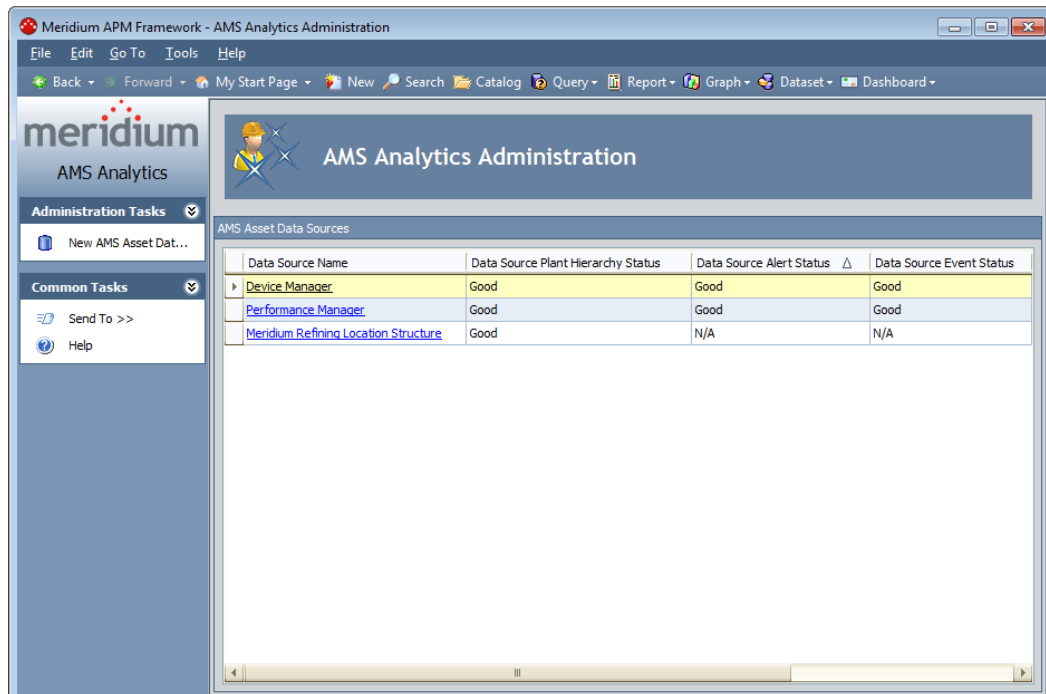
Meridium APM Framework - AMS Analytics Administration

File Edit Go To Tools Help

Back Forward My Start Page New Search Catalog Query Report Graph Dataset Dashboard

meridium
AMS Analytics

Administration Tasks

New AMS Asset Dat...

Common Tasks

Send To >>

Help

AMS Analytics Administration

AMS Asset Data Sources

| Data Source Name | Data Source Plant Hierarchy Status | Data Source Alert Status △ | Data Source Event Status |
|---|---|---|---|
| Device Manager | Good | Good | Good |
| Performance Manager | Good | Good | Good |
| Meridium Refining Location Structure | Good | N/A | N/A |